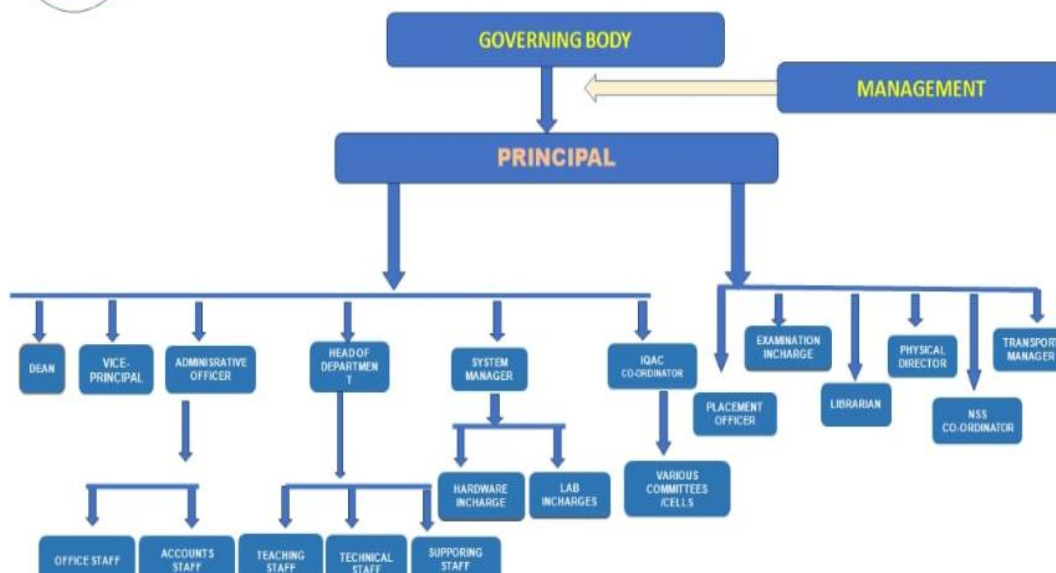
GOVERNING BODY

MANAGEMENT

PRINCIPAL

DEAN

VICE-PRINCIPAL

ADMINISRATIVE OFFICER

HEAD OF DEPARTMEN T

SYSTEM MANAGER

IQAC CO-ORDINATOR

PLACEMENT OFFICER

EXAMINATION INCHARGE

LIBRARIAN

PHYSICAL DIRECTOR

NSS CO-ORDINATOR

TRANSPORT MANAGER

HARDWARE INCHARGE

LAB INCHARGES

VARIOUS COMMITTEES /CELLS

OFFICE STAFF

ACCOUNTS STAFF

TEACHING STAFF

TECHNICAL STAFF

SUPPORING STAFF